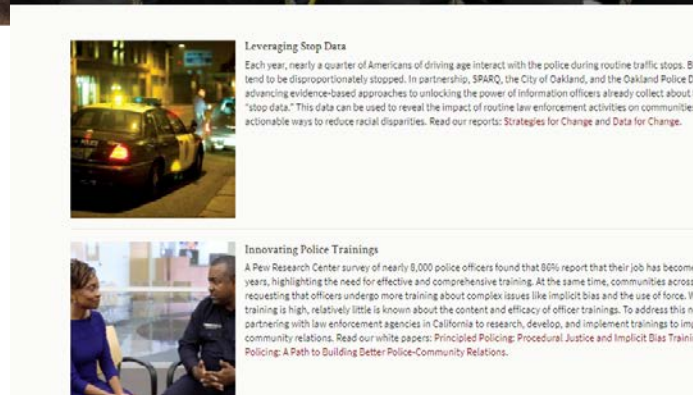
Leveraging Stop Data

Each year, nearly a quarter of Americans of driving age interact with the police during routine traffic stops. B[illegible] tend to be disproportionately stopped. In partnership, SPARQ, the City of Oakland, and the Oakland Police D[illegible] advancing evidence-based approaches to unlocking the power of information officers already collect about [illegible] "stop data." This data can be used to reveal the impact of routine law enforcement activities on communities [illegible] actionable ways to reduce racial disparities. Read our reports: Strategies for Change and Data for Change.

Innovating Police Trainings

A Pew Research Center survey of nearly 8,000 police officers found that 86% report that their job has become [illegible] years, highlighting the need for effective and comprehensive training. At the same time, communities across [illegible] requesting that officers undergo more training about complex issues like implicit bias and the use of force. W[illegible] training is high, relatively little is known about the content and efficacy of officer trainings. To address this n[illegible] partnering with law enforcement agencies in California to research, develop, and implement trainings to im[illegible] community relations. Read our white papers: Principled Policing: Procedural Justice and Implicit Bias Traini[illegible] Policing: A Path to Building Better Police-Community Relations.